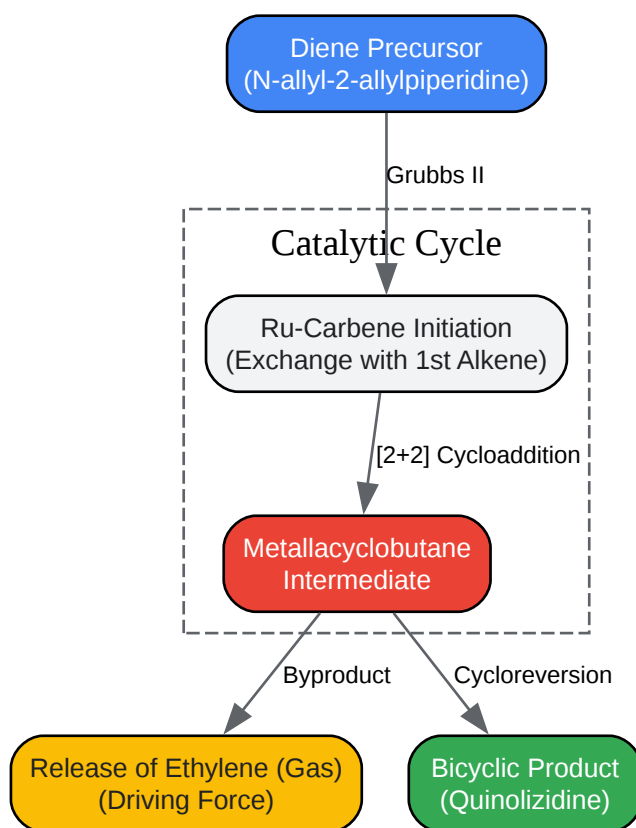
Diene Precursor
(N-allyl-2-allylpiperidine)

Grubbs II

Catalytic Cycle

Ru-Carbene Initiation
(Exchange with 1st Alkene)

[2+2] Cycloaddition

Metallacyclobutane
Intermediate

Byproduct

Cycloreversion

Release of Ethylene (Gas)
(Driving Force)

Bicyclic Product
(Quinolizidine)